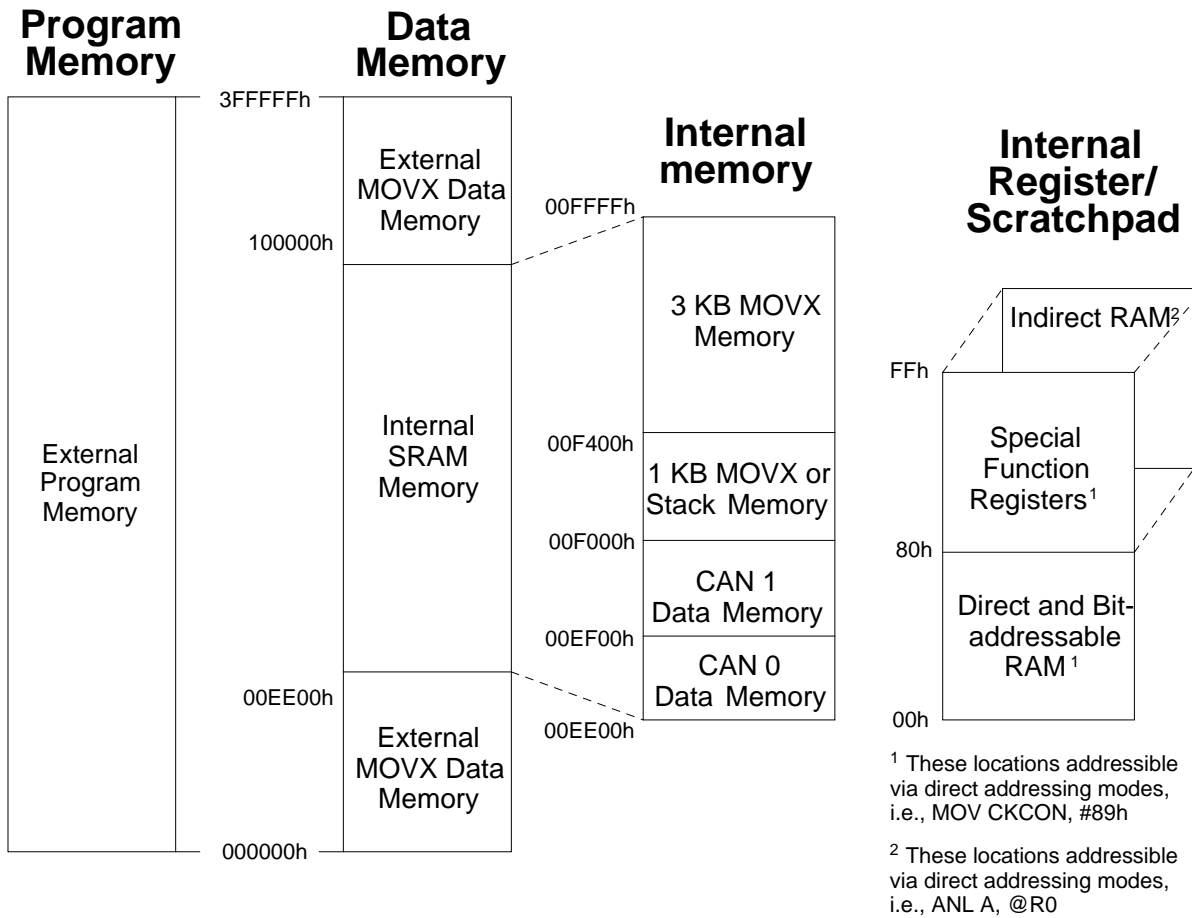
Program Memory

Data Memory

3FFFFFh

External MOVX Data Memory

100000h

Internal SRAM Memory

00EE00h

External MOVX Data Memory

000000h

External Program Memory

Internal memory

00FFFFh

3 KB MOVX Memory

00F400h

1 KB MOVX or Stack Memory

00F000h

CAN 1 Data Memory

00EF00h

CAN 0 Data Memory

00EE00h

Internal Register/ Scratchpad

Indirect RAM$^2$

FFh

Special Function Registers$^1$

80h

Direct and Bit-addressable RAM$^1$

00h

$^1$ These locations addressible via direct addressing modes, i.e., MOV CKCON, #89h

$^2$ These locations addressible via direct addressing modes, i.e., ANL A, @R0